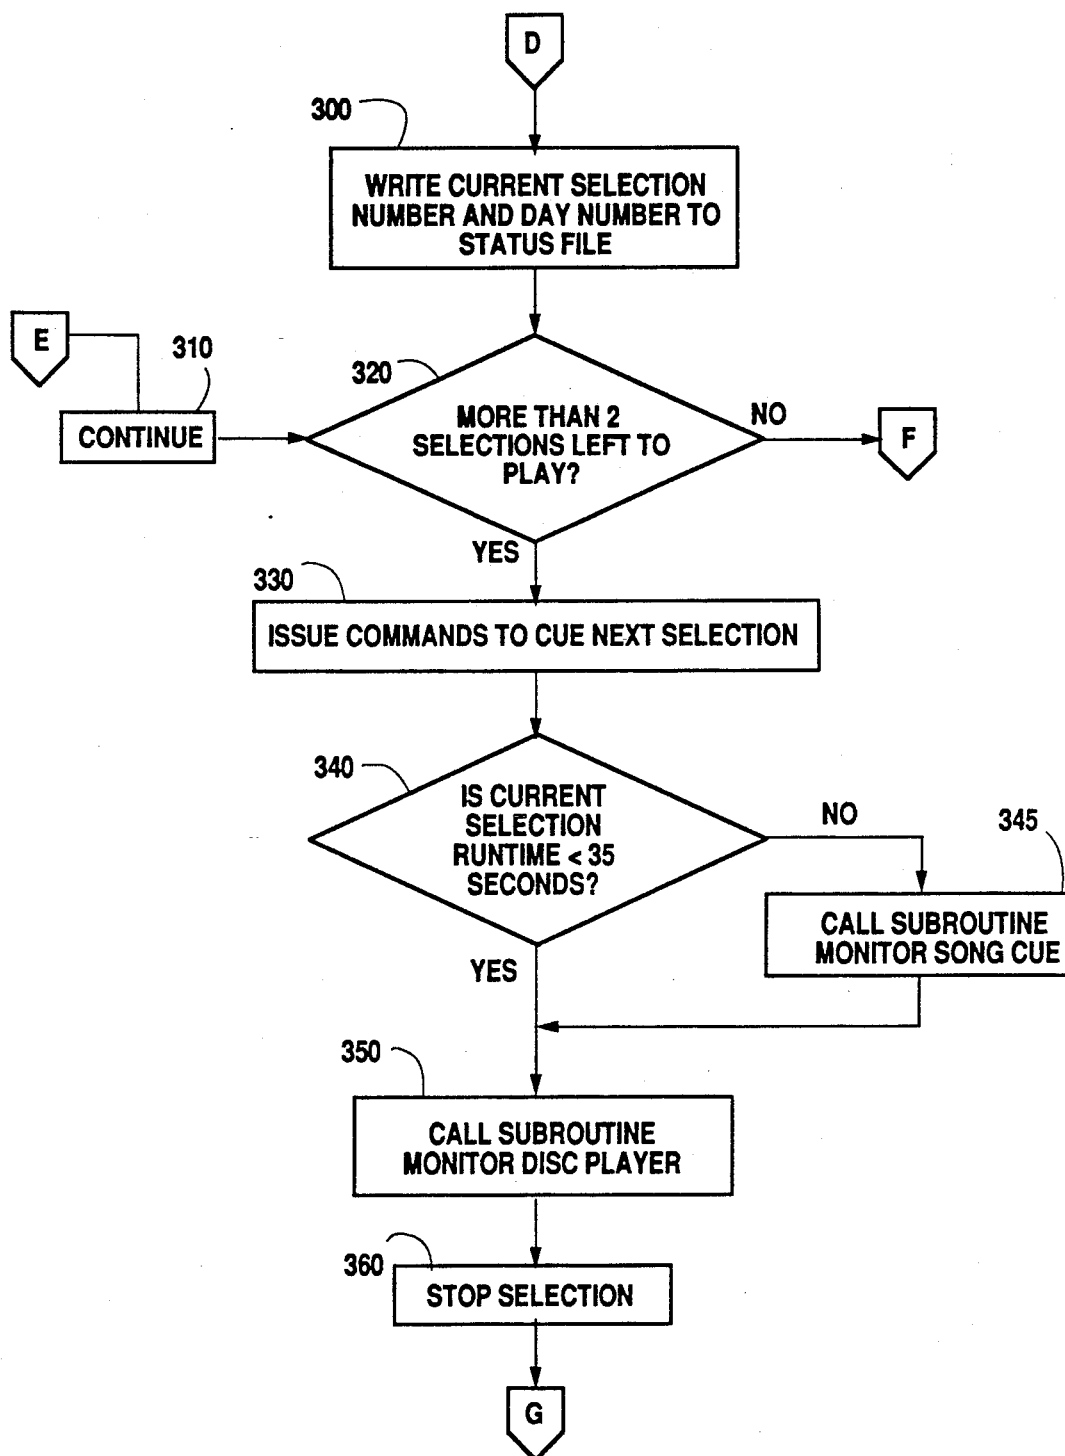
D

300

WRITE CURRENT SELECTION NUMBER AND DAY NUMBER TO STATUS FILE

E

310

CONTINUE

320

MORE THAN 2 SELECTIONS LEFT TO PLAY?

NO

F

YES

330

ISSUE COMMANDS TO CUE NEXT SELECTION

340

IS CURRENT SELECTION RUNTIME < 35 SECONDS?

NO

345

CALL SUBROUTINE MONITOR SONG CUE

YES

350

CALL SUBROUTINE MONITOR DISC PLAYER

360

STOP SELECTION

G